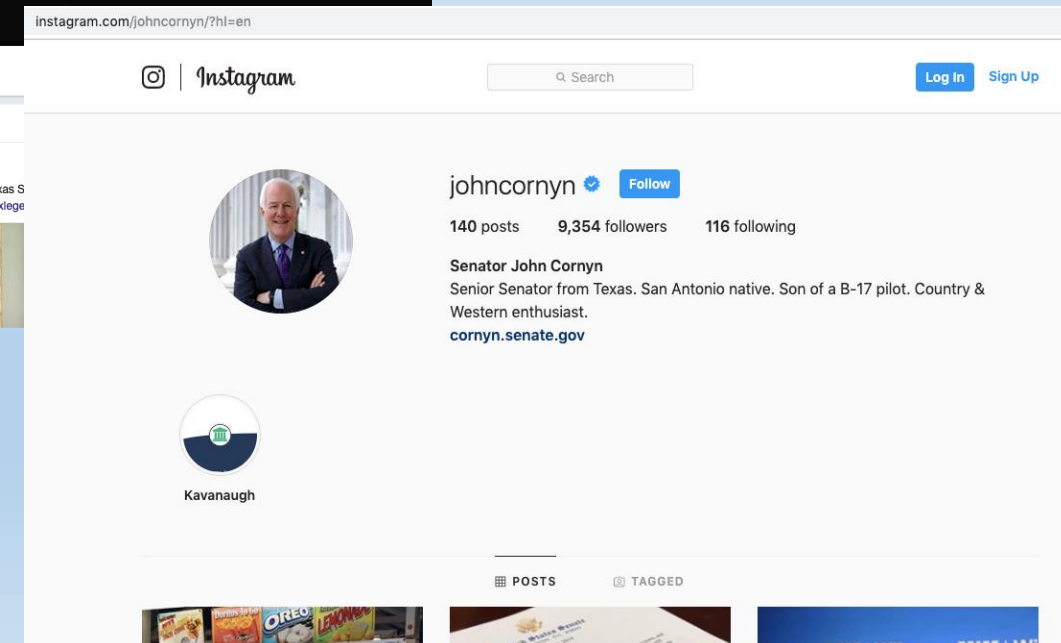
instagram.com/johncornyn/?hl=en

xas S
klege

Instagram

Search

Log In Sign Up

johncornyn Follow

140 posts 9,354 followers 116 following

Senator John Cornyn
Senior Senator from Texas. San Antonio native. Son of a B-17 pilot. Country & Western enthusiast.
cornyn.senate.gov

Kavanaugh

POSTS TAGGED

OREO